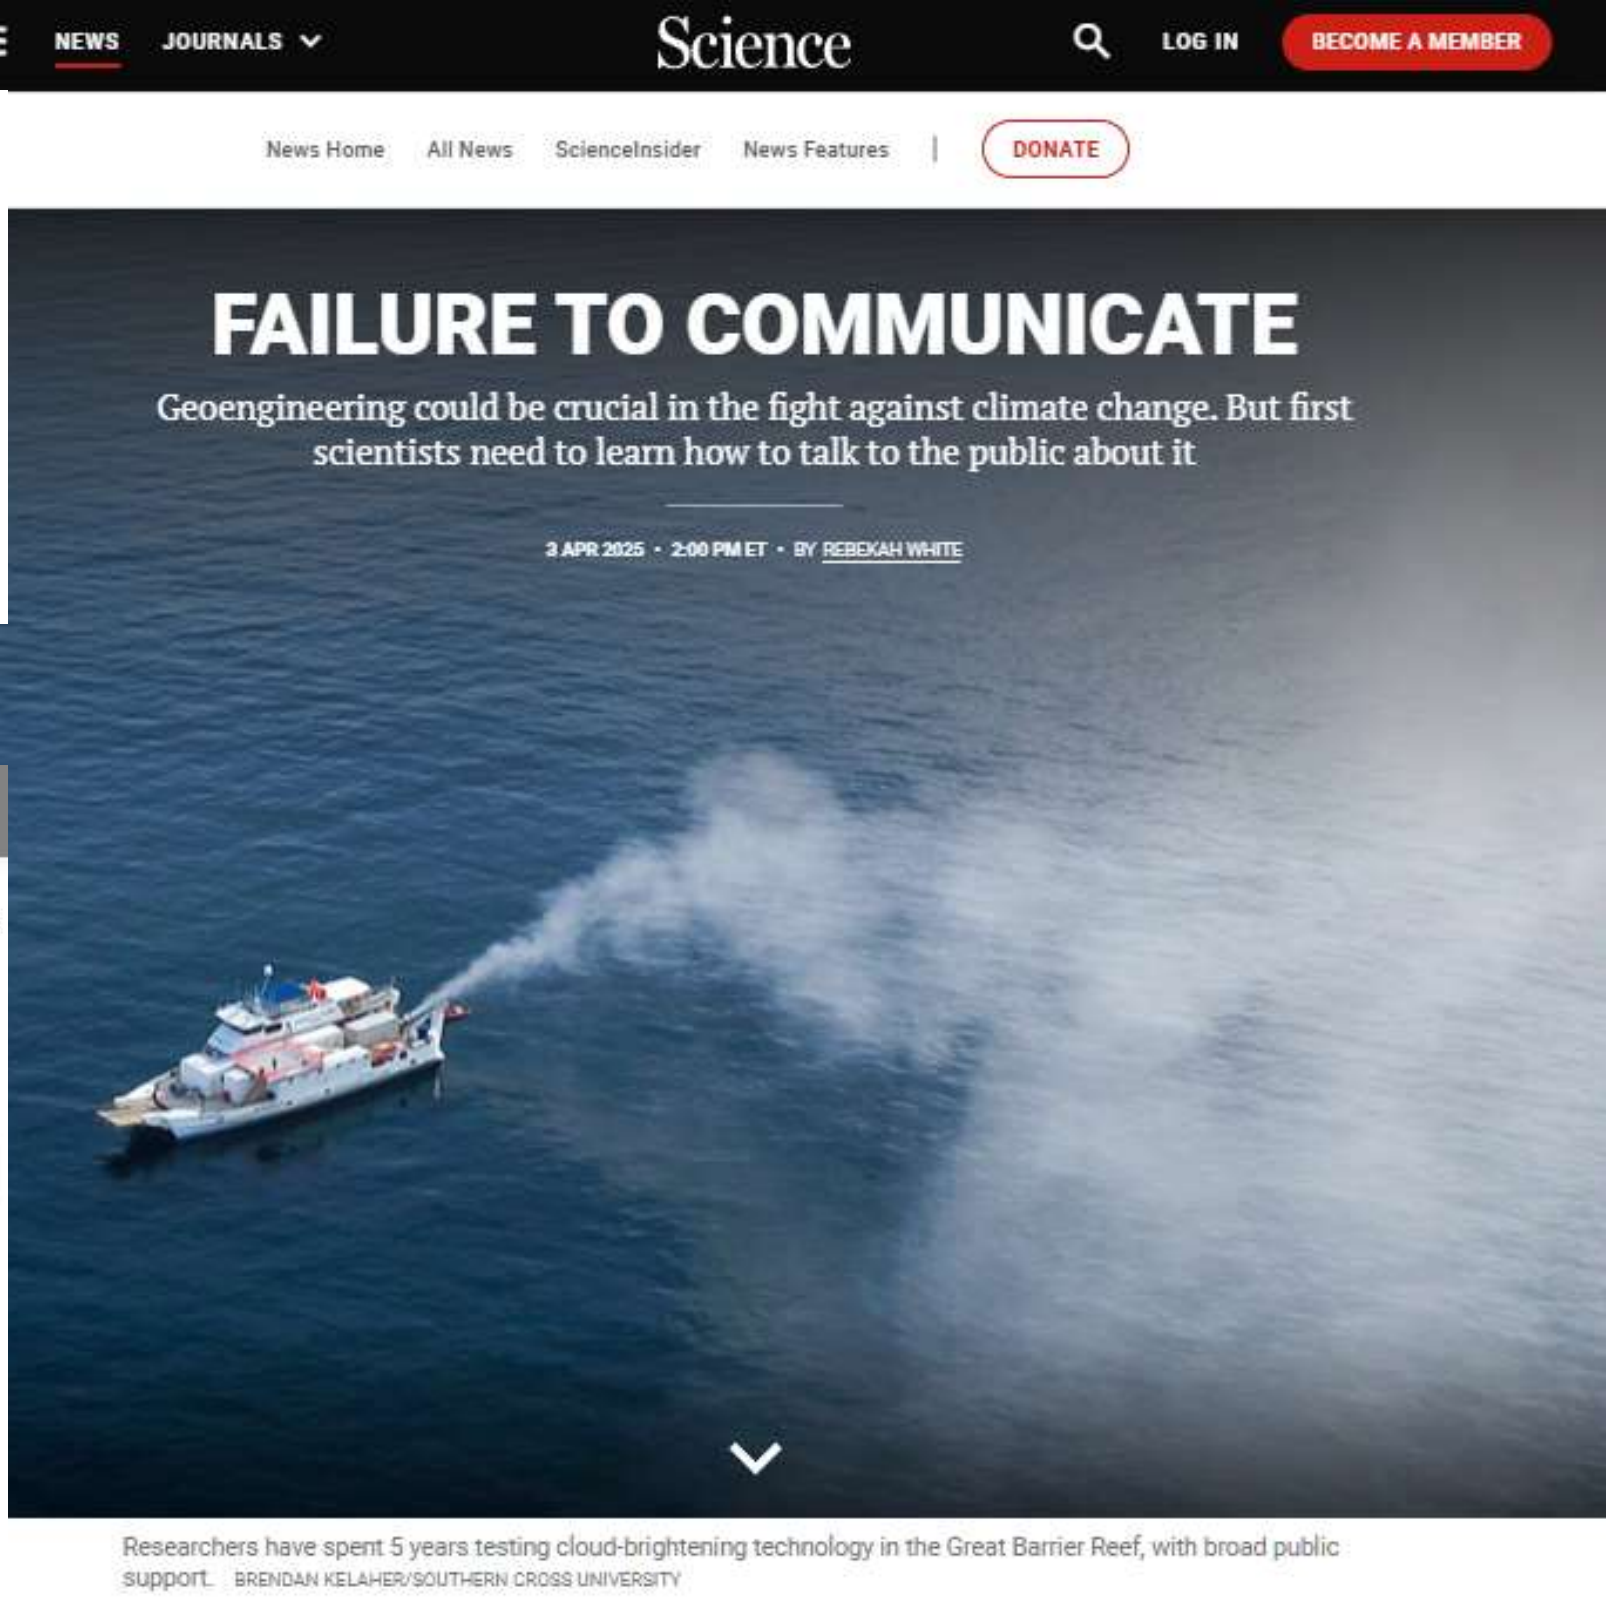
NEWS JOURNALS Science LOG IN BECOME A MEMBER

News Home All News ScienceInsider News Features | DONATE

FAILURE TO COMMUNICATE

Geoengineering could be crucial in the fight against climate change. But first scientists need to learn how to talk to the public about it

3 APR 2025 • 2:00 PM ET • BY REBEKAH WHITE

Researchers have spent 5 years testing cloud-brightening technology in the Great Barrier Reef, with broad public support. BRENDAN KELAHER/SOUTHERN CROSS UNIVERSITY